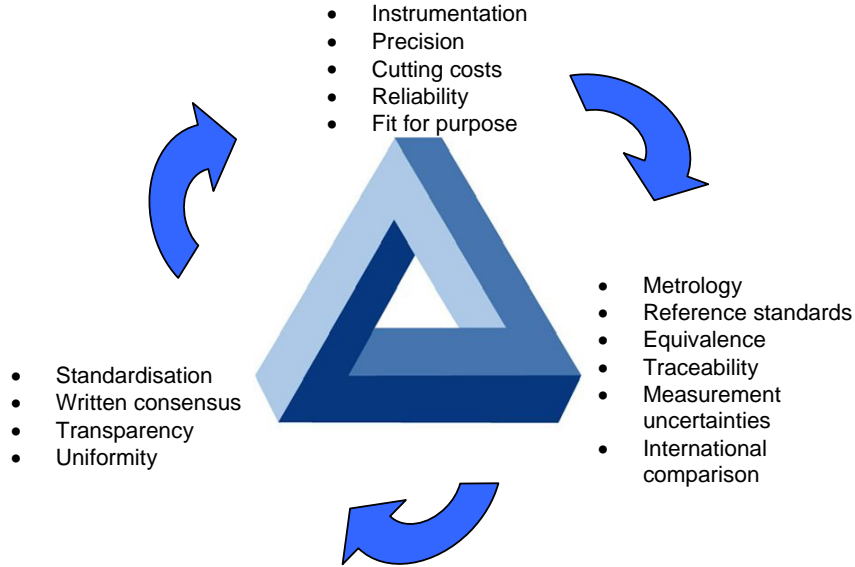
- Instrumentation
- Precision
- Cutting costs
- Reliability
- Fit for purpose

- Metrology
- Reference standards
- Equivalence
- Traceability
- Measurement uncertainties
- International comparison

- Standardisation
- Written consensus
- Transparency
- Uniformity